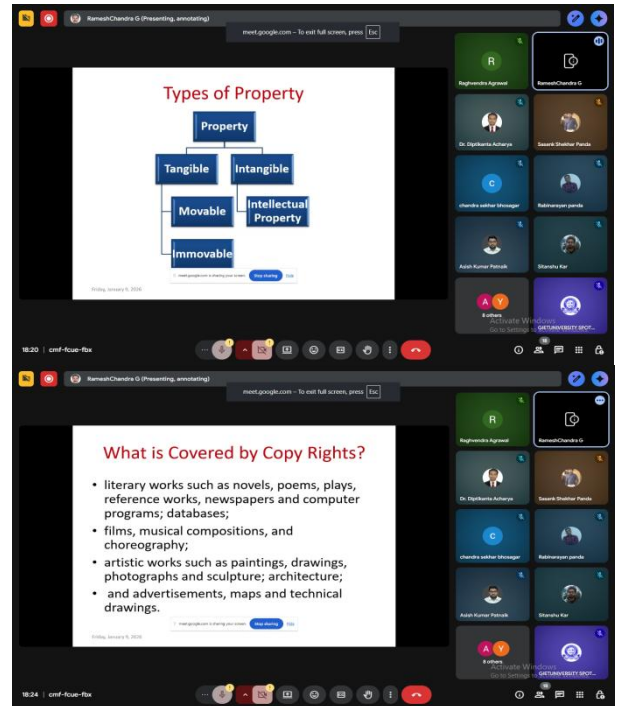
RameshChandra G (Presenting, annotating)

meet.google.com – To exit full screen, press Esc

Types of Property

Property

Tangible

Intangible

Movable

Intellectual Property

Immovable

Friday, January 9, 2026

meet.google.com is sharing your screen. Stop sharing Hide

R
Raghvendra Agrawal

RameshChandra G

Dr. Diptikanta Acharya

Sasank Shekhar Panda

C
chandra sekhar bhosagar

Rabinarayan panda

Asish Kumar Patnaik

Sitanshu Kar

A Y
5 others

GIETUNIVERSITY SPOT...

Activate Windows
Go to Settings to activate Windows.

18:20 | cmf-fcue-fbx

16

RameshChandra G (Presenting, annotating)

meet.google.com – To exit full screen, press Esc

What is Covered by Copy Rights?

• literary works such as novels, poems, plays, reference works, newspapers and computer programs; databases;

• films, musical compositions, and choreography;

• artistic works such as paintings, drawings, photographs and sculpture; architecture;

• and advertisements, maps and technical drawings.

Friday, January 9, 2026

meet.google.com is sharing your screen. Stop sharing Hide

R
Raghvendra Agrawal

RameshChandra G

Dr. Diptikanta Acharya

Sasank Shekhar Panda

C
chandra sekhar bhosagar

Rabinarayan panda

Asish Kumar Patnaik

Sitanshu Kar

A Y
6 others

GIETUNIVERSITY SPOT...

Activate Windows
Go to Settings to activate Windows.

18:24 | cmf-fcue-fbx

16